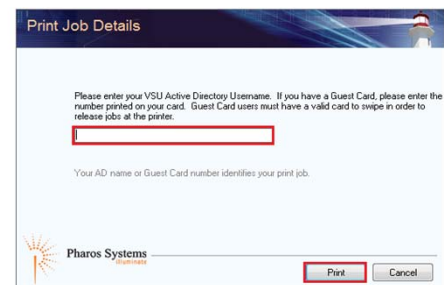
Print Job Details

Please enter your VSU Active Directory Username. If you have a Guest Card, please enter the number printed on your card. Guest Card users must have a valid card to swipe in order to release jobs at the printer.

Your AD name or Guest Card number identifies your print job.

Pharos Systems
Illuminate

Print
Cancel